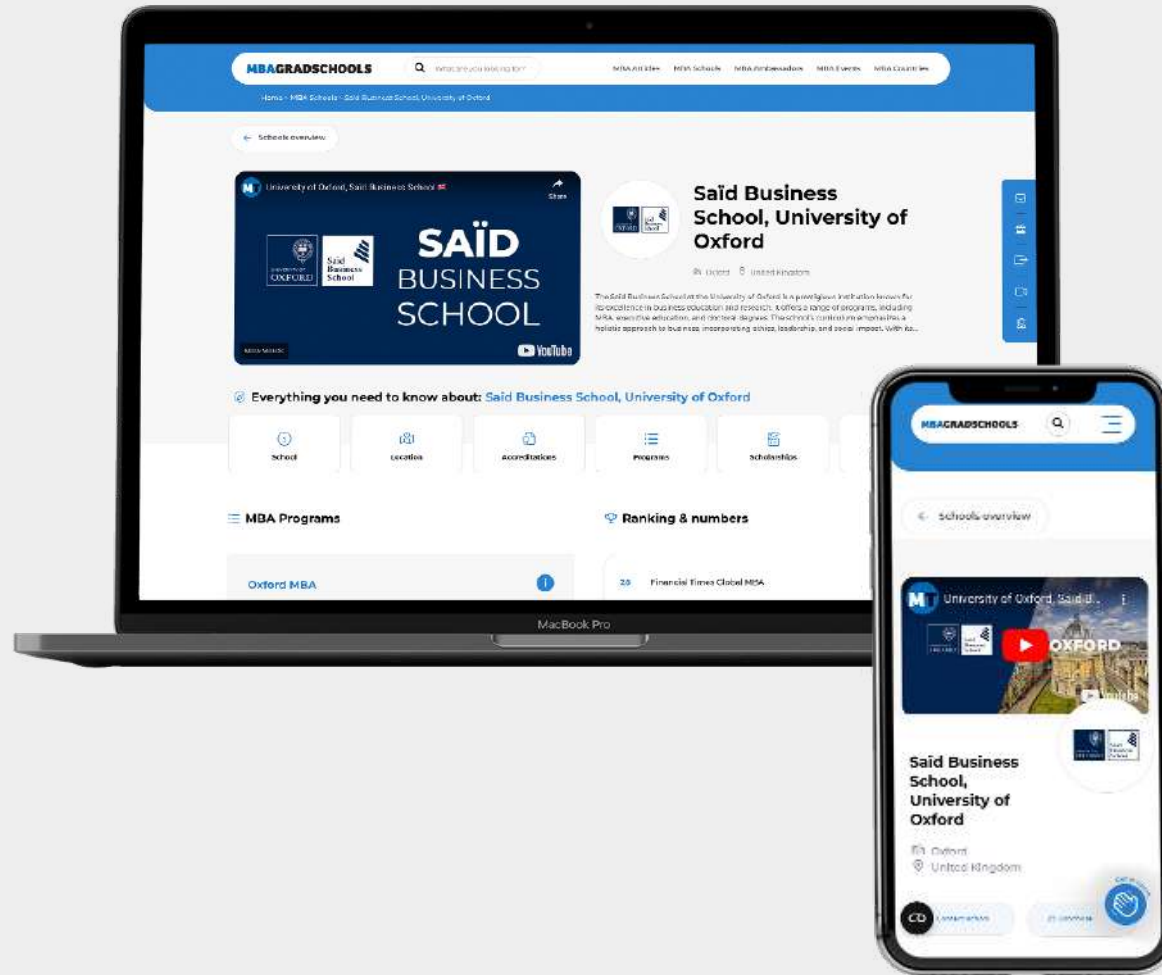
MBAGRADSCHOOLS

What are you looking for?

MBA Articles MBA Schools MBA Ambassadors MBA Events MBA Countries

Home › MBA Schools › Saïd Business School, University of Oxford

← Schools overview

University of Oxford, Saïd Business School

Share

UNIVERSITY OF OXFORD

Saïd Business School

SAÏD BUSINESS SCHOOL

YouTube

Saïd Business School, University of Oxford

Oxford United Kingdom

The Saïd Business School at the University of Oxford is a prestigious institution known for its excellence in business education and research. It offers a range of programs, including MBA, executive education, and doctoral degrees. The school's curriculum emphasizes a holistic approach to business, incorporating ethics, leadership, and social impact. With its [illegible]

Everything you need to know about: Saïd Business School, University of Oxford

School

Location

Accreditations

Programs

Scholarships

MBA Programs

Ranking & numbers

Oxford MBA

20 Financial Times Global MBA

MacBook Pro

MBAGRADSCHOOLS

← Schools overview

University of Oxford, Saïd B...

OXFORD

YouTube

Saïd Business School, University of Oxford

Oxford

United Kingdom

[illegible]

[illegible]